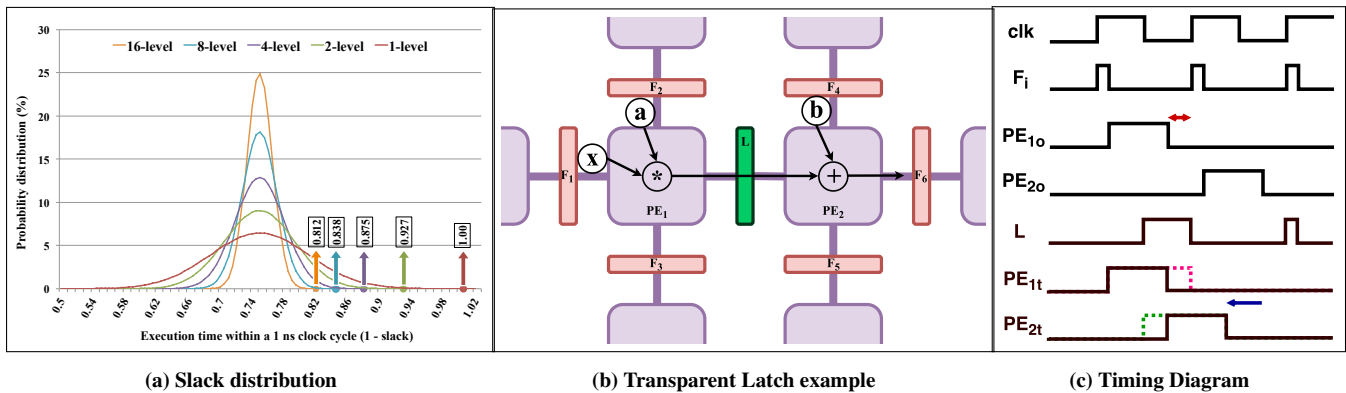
16-level 8-level 4-level 2-level 1-level

30
25
20
15
10
5
0

Probability distribution (%)

0.812 0.838 0.875 0.927 1.00

0.5 0.54 0.58 0.62 0.66 0.7 0.74 0.78 0.82 0.86 0.9 0.94 0.98 1.02

Execution time within a 1 ns clock cycle (1 - slack)

(a) Slack distribution

$F_2$ $F_4$ a b x $F_1$ * L + $F_6$ $PE_1$ $PE_2$ $F_3$ $F_5$

(b) Transparent Latch example

clk
$F_i$
$PE_{1o}$
$PE_{2o}$
L
$PE_{1t}$
$PE_{2t}$

(c) Timing Diagram